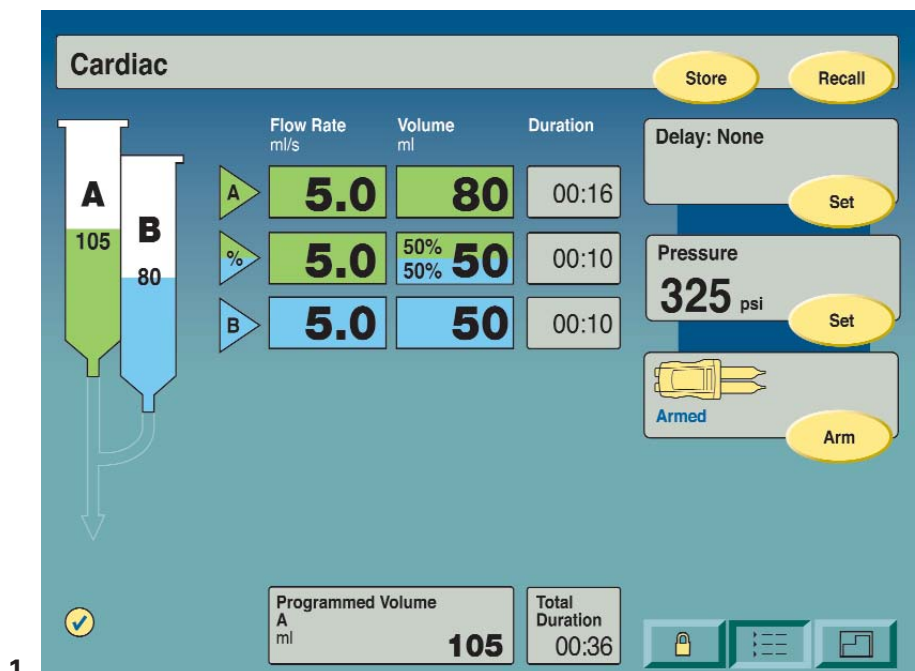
Cardiac

Store

Recall

A
105

B
80

Flow Rate
ml/s

Volume
ml

Duration

| | Flow Rate | Volume | Duration |
|---|---|---|---|
| A | 5.0 | 80 | 00:16 |
| % | 5.0 | 50% 50% 50 | 00:10 |
| B | 5.0 | 50 | 00:10 |

Delay: None

Set

Pressure
325 psi

Set

Armed

Arm

Programmed Volume
A
ml
105

Total Duration
00:36

1